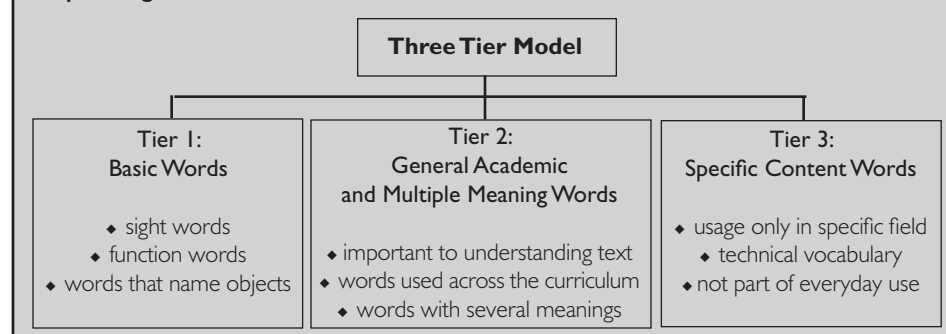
Three Tier Model

Tier 1:
Basic Words

◆ sight words
◆ function words
◆ words that name objects

Tier 2:
General Academic and Multiple Meaning Words

◆ important to understanding text
◆ words used across the curriculum
◆ words with several meanings

Tier 3:
Specific Content Words

◆ usage only in specific field
◆ technical vocabulary
◆ not part of everyday use